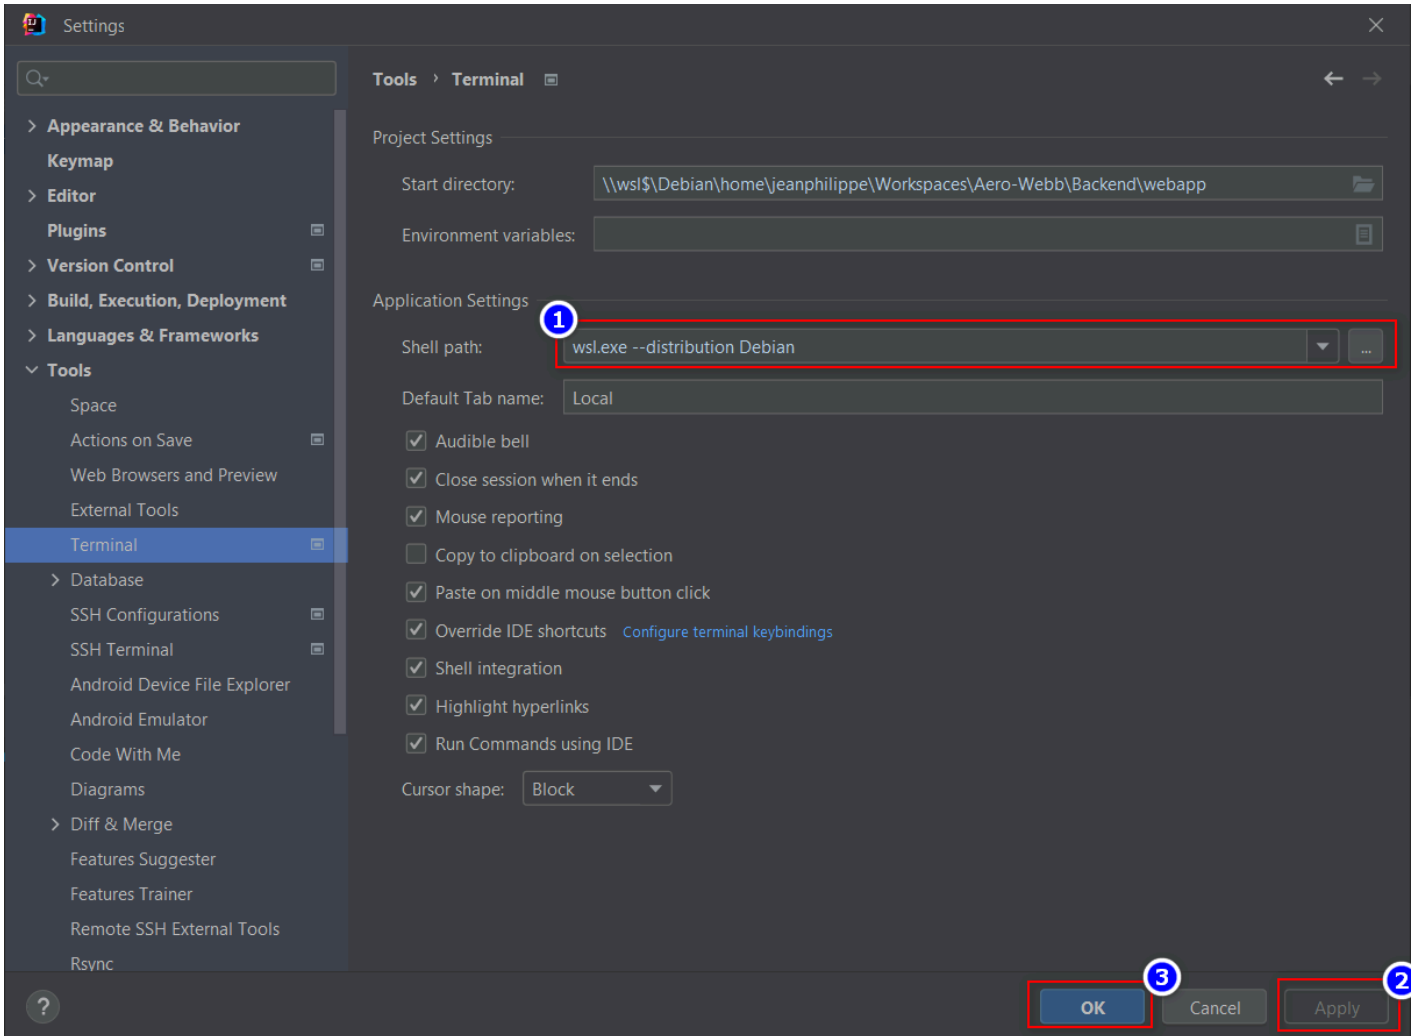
Settings

Appearance & Behavior
Keymap
Editor
Plugins
Version Control
Build, Execution, Deployment
Languages & Frameworks
Tools
Space
Actions on Save
Web Browsers and Preview
External Tools
Terminal
Database
SSH Configurations
SSH Terminal
Android Device File Explorer
Android Emulator
Code With Me
Diagrams
Diff & Merge
Features Suggester
Features Trainer
Remote SSH External Tools
Rsync

Tools › Terminal

Project Settings
Start directory: \\wsl$\Debian\home\jeanphilippe\Workspaces\Aero-Webb\Backend\webapp
Environment variables:

Application Settings
1
Shell path: wsl.exe --distribution Debian ...
Default Tab name: Local
Audible bell
Close session when it ends
Mouse reporting
Copy to clipboard on selection
Paste on middle mouse button click
Override IDE shortcuts Configure terminal keybindings
Shell integration
Highlight hyperlinks
Run Commands using IDE
Cursor shape: Block

?
3
OK
Cancel
2
Apply